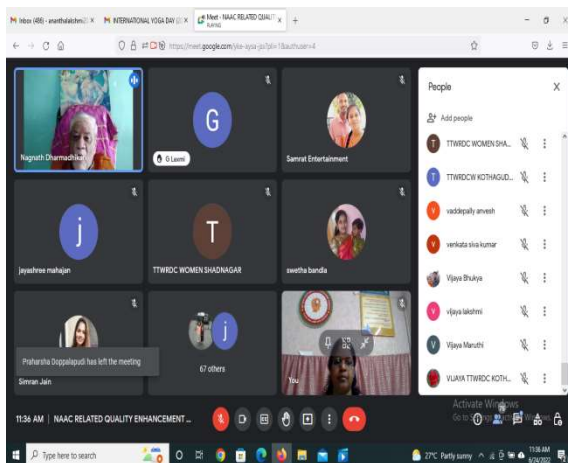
Inbox (496) - ananthalakshmi
INTERNATIONAL YOGA DAY
Meet - NAAC RELATED QUALIT
https://meet.google.com/yke-aysa-jsz?pli=1&authuser=4

Nagnath Dharmadhikar
G
G Laxmi
Samrat Entertainment
j
jayashree mahajan
T
TTWRDC WOMEN SHADNAGAR
swetha bandla
Simran Jain
Praharsha Doppalapudi has left the meeting
j
67 others
You

People
Add people
TTWRDC WOMEN SHA...
TTWRDCW KOTHAGUD...
vaddepally anvesh
venkata siva kumar
Vijaya Bhukya
vijaya lakshmi
Vijaya Maruthi
VIJAYA TTWRDC KOTH...

11:36 AM | NAAC RELATED QUALITY ENHANCEMENT ...

Activate Windows
Go to Settings to activate Windows.

Type here to search
27°C Partly sunny
11:36 AM
6/24/2022